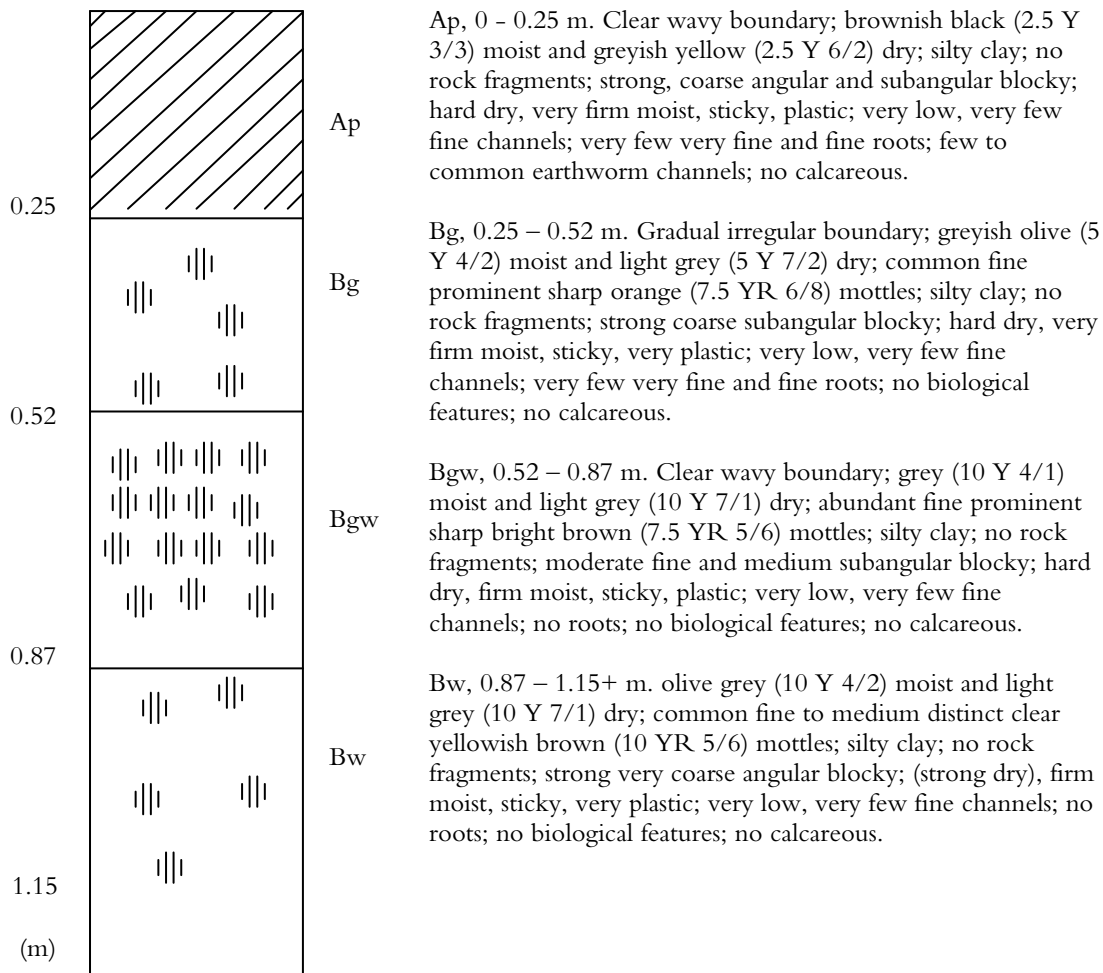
0.25

0.52

0.87

1.15

(m)

Ap

Bg

Bgw

Bw

Ap, 0 - 0.25 m. Clear wavy boundary; brownish black (2.5 Y 3/3) moist and greyish yellow (2.5 Y 6/2) dry; silty clay; no rock fragments; strong, coarse angular and subangular blocky; hard dry, very firm moist, sticky, plastic; very low, very few fine channels; very few very fine and fine roots; few to common earthworm channels; no calcareous.

Bg, 0.25 – 0.52 m. Gradual irregular boundary; greyish olive (5 Y 4/2) moist and light grey (5 Y 7/2) dry; common fine prominent sharp orange (7.5 YR 6/8) mottles; silty clay; no rock fragments; strong coarse subangular blocky; hard dry, very firm moist, sticky, very plastic; very low, very few fine channels; very few very fine and fine roots; no biological features; no calcareous.

Bgw, 0.52 – 0.87 m. Clear wavy boundary; grey (10 Y 4/1) moist and light grey (10 Y 7/1) dry; abundant fine prominent sharp bright brown (7.5 YR 5/6) mottles; silty clay; no rock fragments; moderate fine and medium subangular blocky; hard dry, firm moist, sticky, plastic; very low, very few fine channels; no roots; no biological features; no calcareous.

Bw, 0.87 – 1.15+ m. olive grey (10 Y 4/2) moist and light grey (10 Y 7/1) dry; common fine to medium distinct clear yellowish brown (10 YR 5/6) mottles; silty clay; no rock fragments; strong very coarse angular blocky; (strong dry), firm moist, sticky, very plastic; very low, very few fine channels; no roots; no biological features; no calcareous.